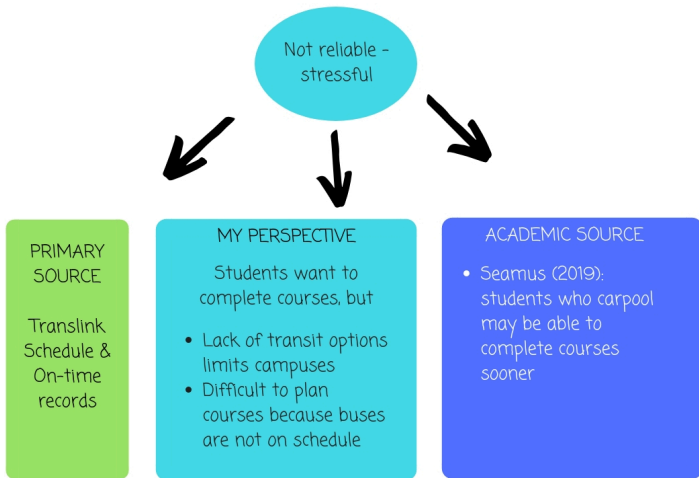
Not reliable - stressful

PRIMARY SOURCE

Translink Schedule & On-time records

MY PERSPECTIVE

Students want to complete courses, but

- Lack of transit options limits campuses
- Difficult to plan courses because buses are not on schedule

ACADEMIC SOURCE

- Seamus (2019): students who carpool may be able to complete courses sooner